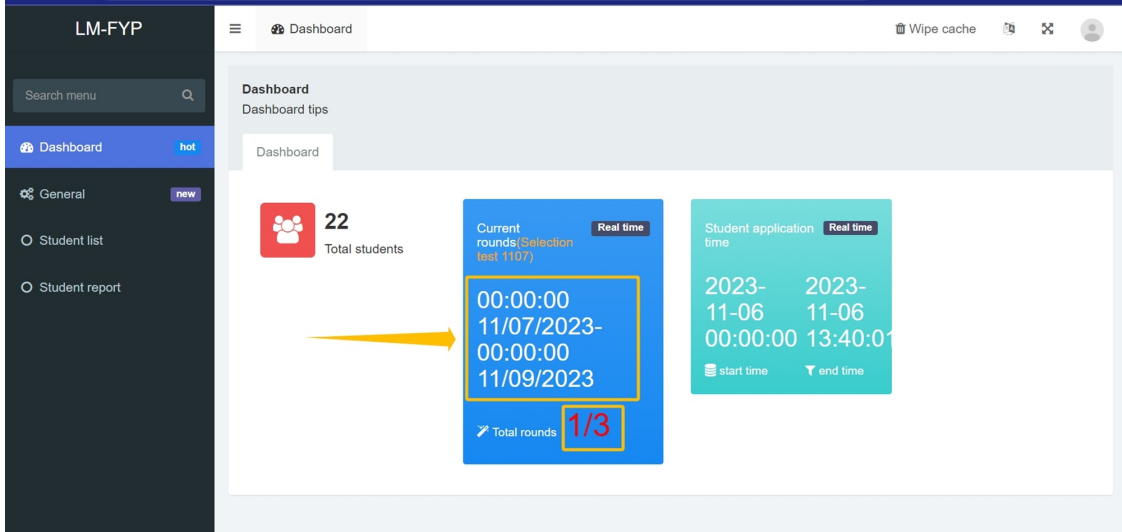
LM-FYP

Search menu

Dashboard hot

General new

Student list

Student report

Dashboard

Wipe cache

Dashboard
Dashboard tips

Dashboard

22
Total students

Current rounds(Selection test 1107) Real time

00:00:00 11/07/2023-00:00:00 11/09/2023

Total rounds 1/3

Student application time Real time

2023-11-06 00:00:00

2023-11-06 13:40:0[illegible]

start time

end time